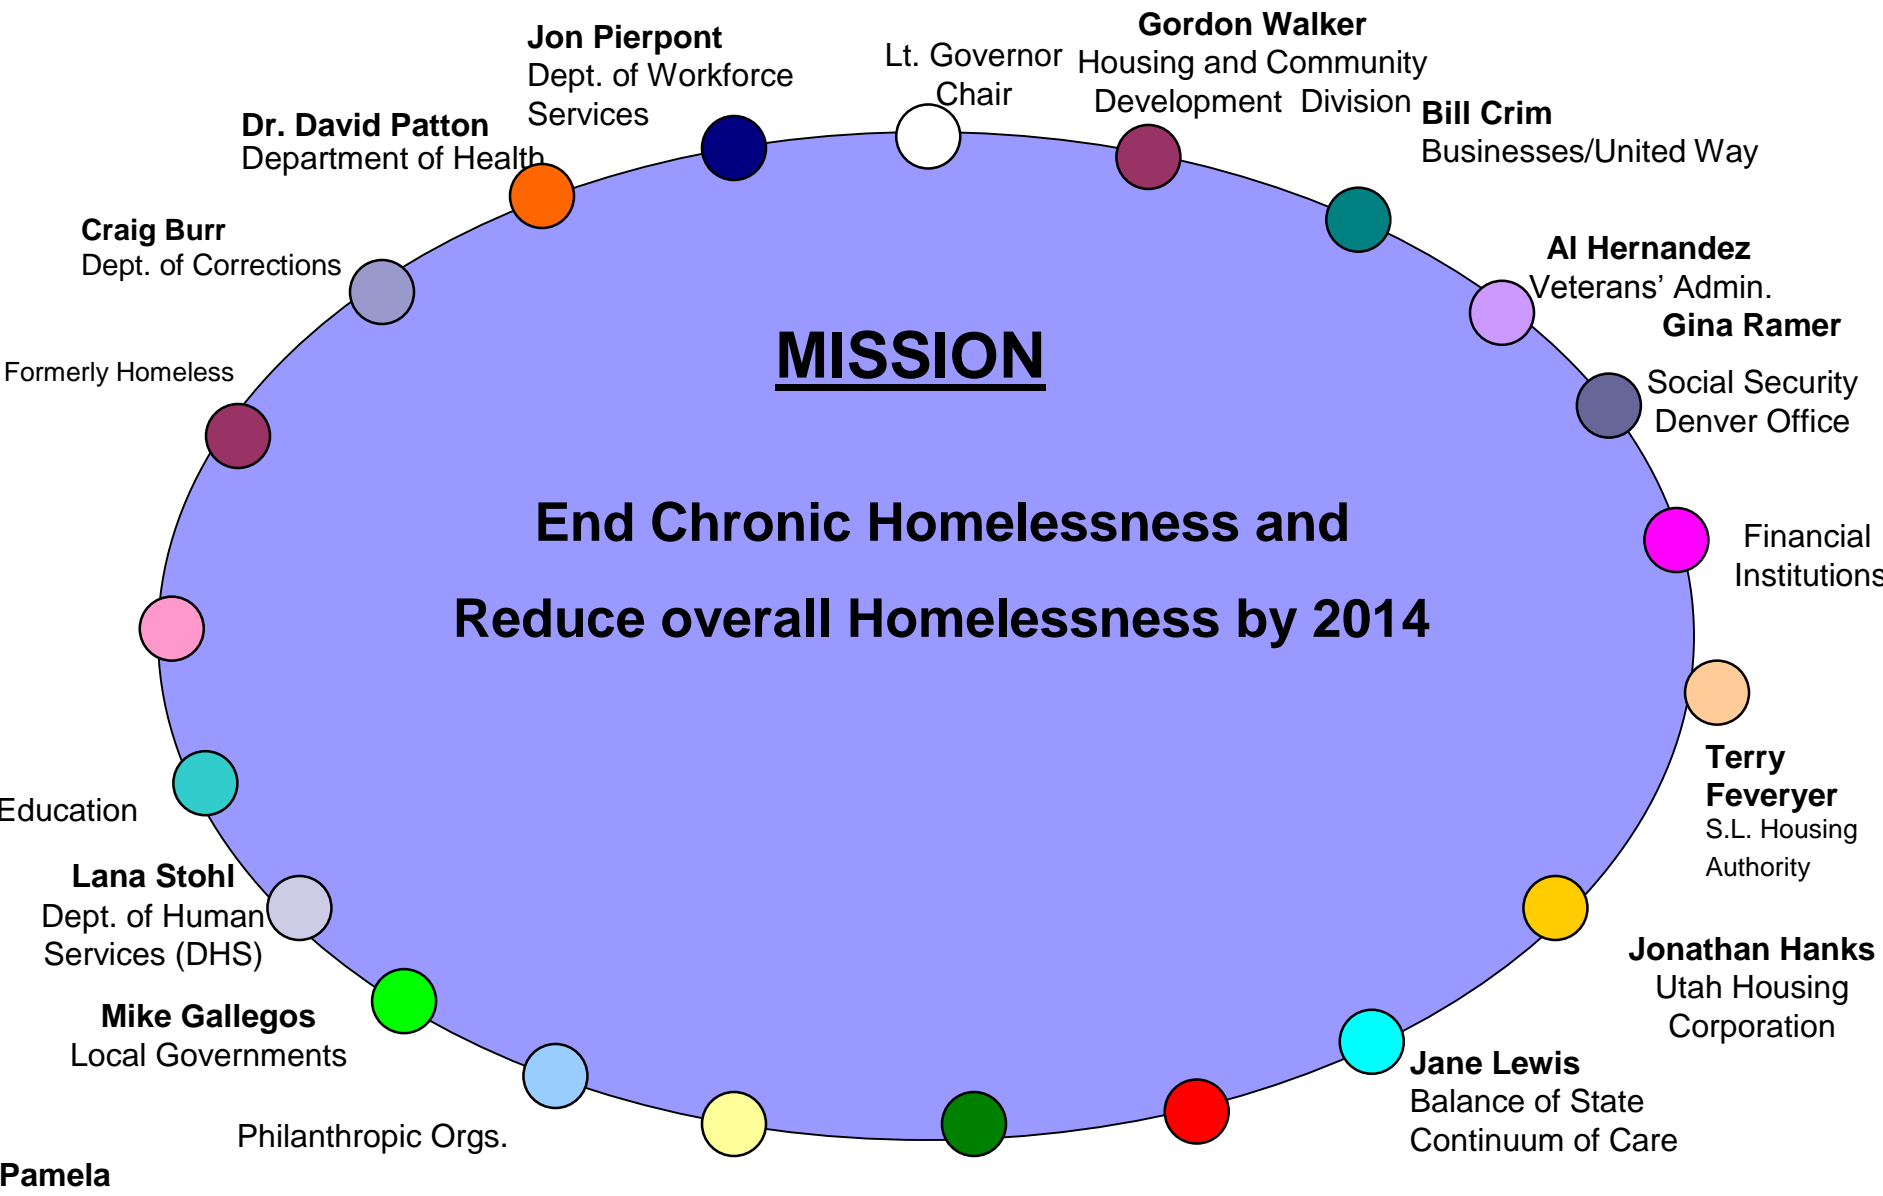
Jon Pierpont
Dept. of Workforce Services

Lt. Governor
Chair

Gordon Walker
Housing and Community Development Division

Bill Crim
Businesses/United Way

Dr. David Patton
Department of Health

Craig Burr
Dept. of Corrections

Al Hernandez
Veterans' Admin.

Gina Ramer
Social Security Denver Office

Formerly Homeless

MISSION

End Chronic Homelessness and

Reduce overall Homelessness by 2014

Financial Institutions

Terry Feveryer
S.L. Housing Authority

Education

Lana Stohl
Dept. of Human Services (DHS)

Jonathan Hanks
Utah Housing Corporation

Mike Gallegos
Local Governments

Jane Lewis
Balance of State Continuum of Care

Philanthropic Orgs.

Pamela